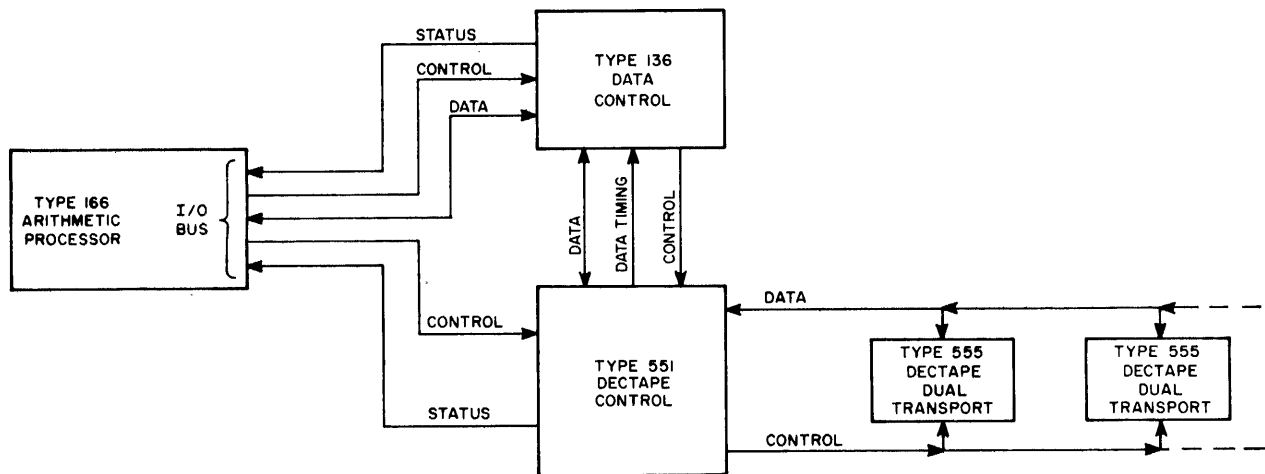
STATUS
CONTROL
DATA
TYPE 136
DATA
CONTROL

TYPE 166
ARITHMETIC
PROCESSOR

I/O
BUS

DATA
DATA TIMING
CONTROL

CONTROL
TYPE 551
DECTAPE
CONTROL
STATUS

DATA
TYPE 555
DECTAPE
DUAL
TRANSPORT

TYPE 555
DECTAPE
DUAL
TRANSPORT

CONTROL